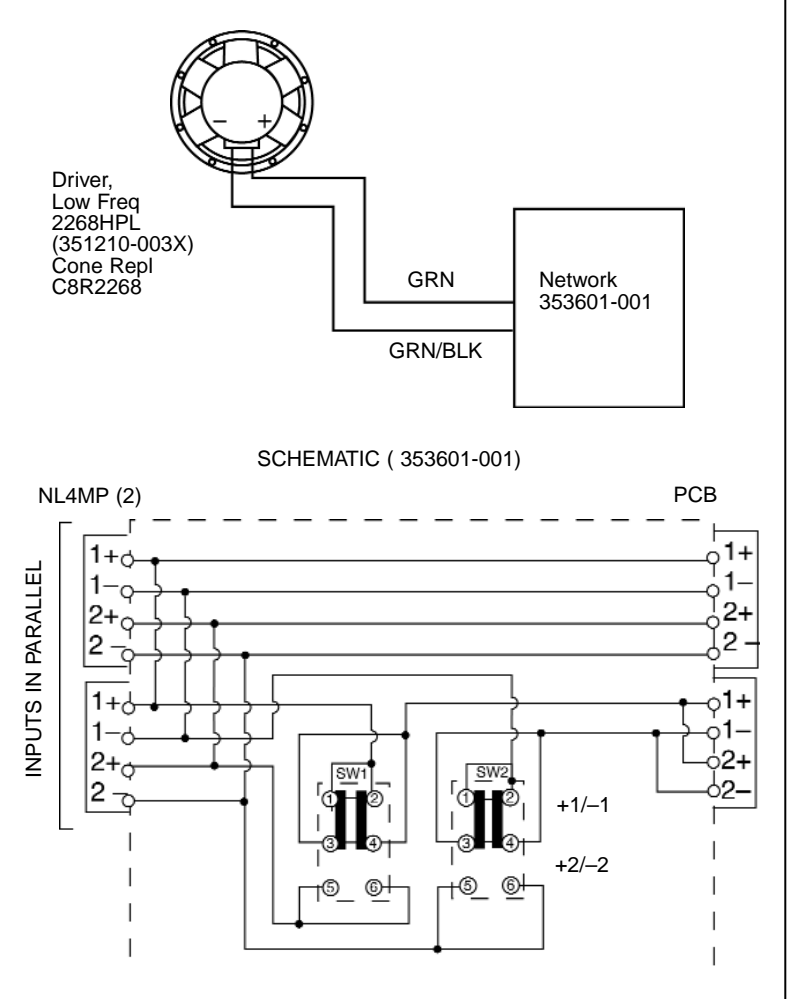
– +

Driver, Low Freq 2268HPL (351210-003X) Cone Repl C8R2268

GRN

Network 353601-001

GRN/BLK

SCHEMATIC ( 353601-001)

NL4MP (2)

PCB

INPUTS IN PARALLEL

1+
1–
2+
2 –
1+
1–
2+
2 –

1+
1–
2+
2 –
1+
1–
2+
2–

SW1
1 2
3 4
5 6

SW2
1 2
3 4
5 6

+1/–1

+2/–2